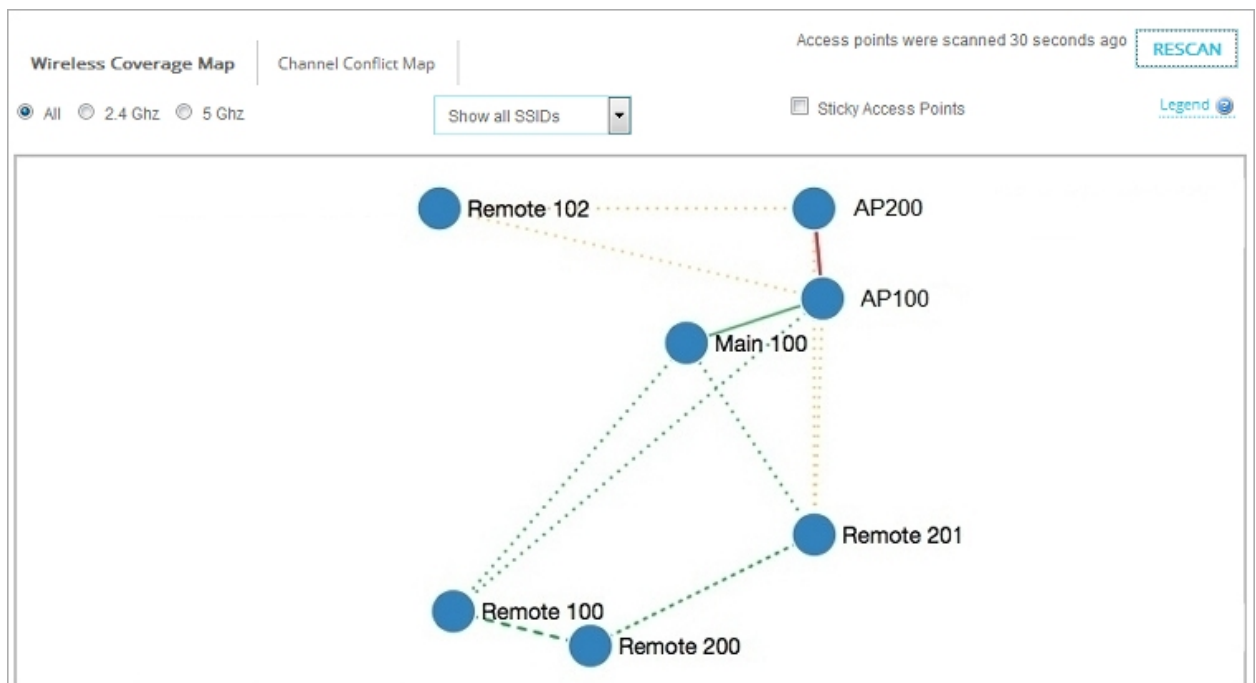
Wireless Coverage Map
Channel Conflict Map

Access points were scanned 30 seconds ago
RESCAN

All 2.4 Ghz 5 Ghz
Show all SSIDs
Sticky Access Points
Legend

Remote 102
AP200
AP100
Main 100
Remote 201
Remote 100
Remote 200